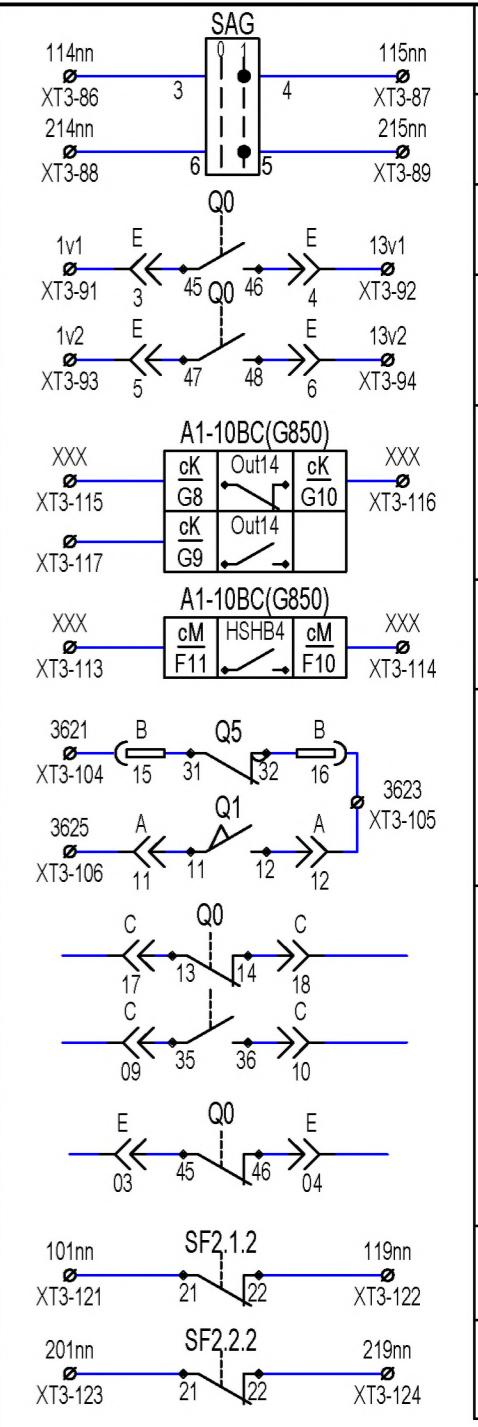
SAG
0 1
114nn
XT3-86
3
4
115nn
XT3-87
214nn
XT3-88
6
5
215nn
XT3-89

Q0
1v1
XT3-91
E
3
45
46
E
4
13v1
XT3-92
Q0
1v2
XT3-93
E
5
47
48
E
6
13v2
XT3-94

A1-10BC(G850)
XXX
XT3-115
cK
G8
Out14
cK
G10
XXX
XT3-116
XT3-117
cK
G9
Out14

A1-10BC(G850)
XXX
XT3-113
cM
F11
HSHB4
cM
F10
XXX
XT3-114

3621
XT3-104
B
15
Q5
31
32
B
16
3623
XT3-105
3625
XT3-106
A
11
Q1
11
12
A
12

C
17
Q0
13
14
C
18
C
09
35
36
C
10

E
03
Q0
45
46
E
04

101nn
XT3-121
SF2.1.2
21
22
119nn
XT3-122
201nn
XT3-123
SF2.2.2
21
22
219nn
XT3-124